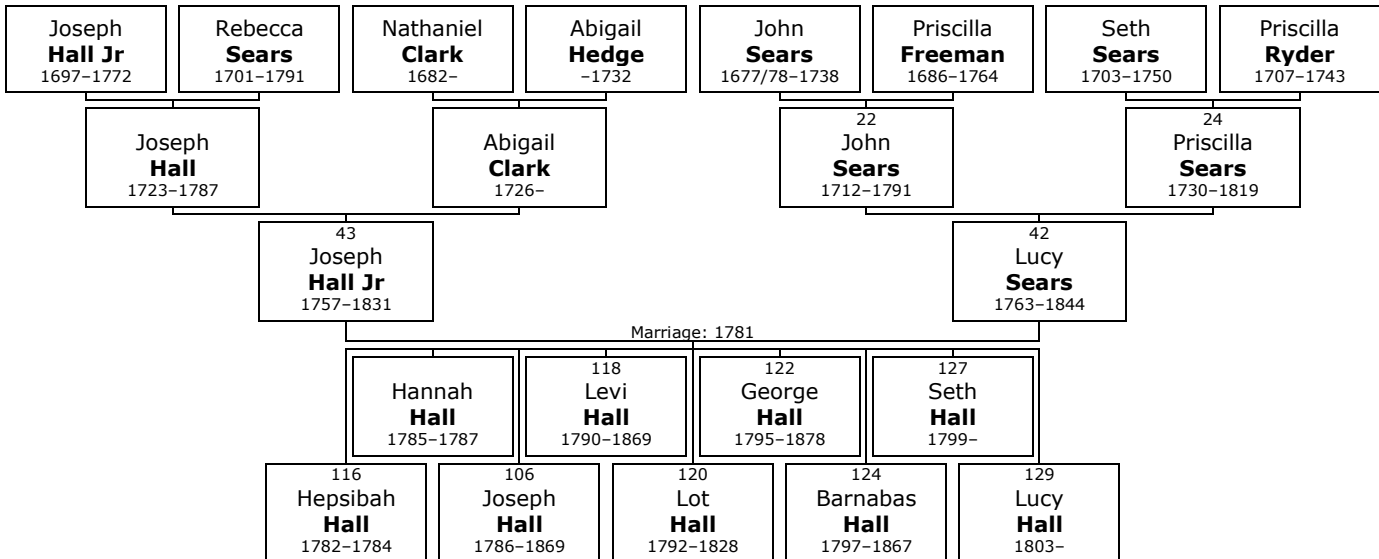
Joseph
**Hall Jr**
1697–1772

Rebecca
**Sears**
1701–1791

Nathaniel
**Clark**
1682–

Abigail
**Hedge**
–1732

John
**Sears**
1677/78–1738

Priscilla
**Freeman**
1686–1764

Seth
**Sears**
1703–1750

Priscilla
**Ryder**
1707–1743

Joseph
**Hall**
1723–1787

Abigail
**Clark**
1726–

22
John
**Sears**
1712–1791

24
Priscilla
**Sears**
1730–1819

43
Joseph
**Hall Jr**
1757–1831

42
Lucy
**Sears**
1763–1844

Marriage: 1781

Hannah
**Hall**
1785–1787

118
Levi
**Hall**
1790–1869

122
George
**Hall**
1795–1878

127
Seth
**Hall**
1799–

116
Hepsibah
**Hall**
1782–1784

106
Joseph
**Hall**
1786–1869

120
Lot
**Hall**
1792–1828

124
Barnabas
**Hall**
1797–1867

129
Lucy
**Hall**
1803–